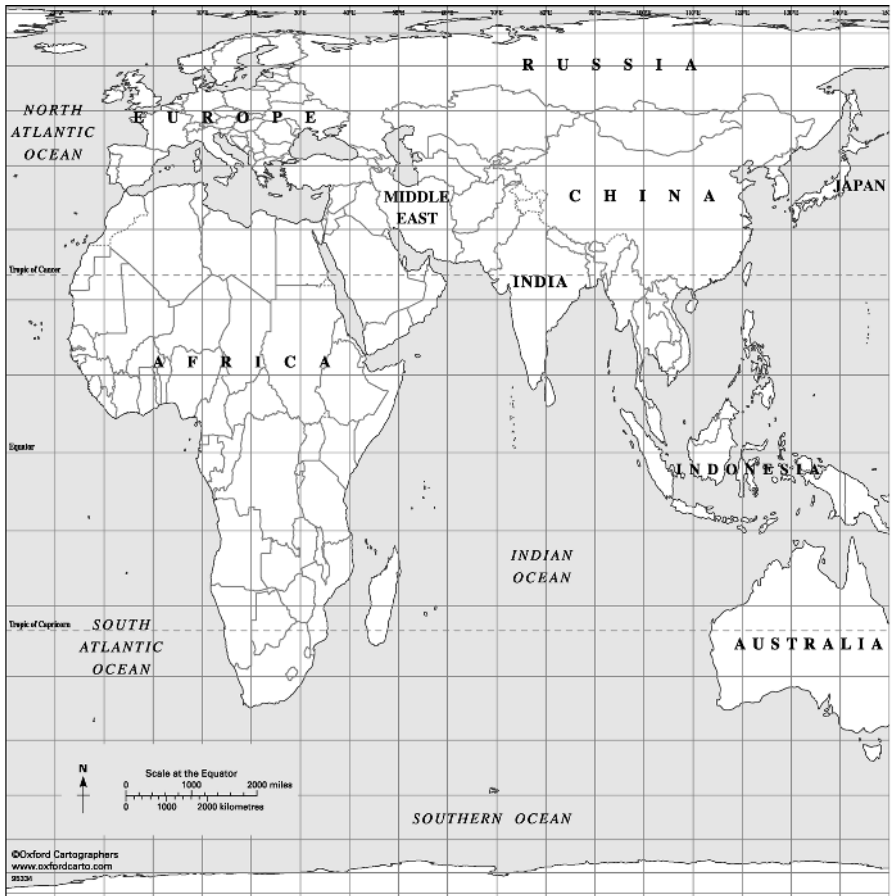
RUSSIA

NORTH ATLANTIC OCEAN

EUROPE

MIDDLE EAST

CHINA

JAPAN

Tropic of Cancer

INDIA

AFRICA

Equator

INDONESIA

INDIAN OCEAN

Tropic of Capricorn

SOUTH ATLANTIC OCEAN

AUSTRALIA

N

Scale at the Equator
0 1000 2000 miles
0 1000 2000 kilometres

SOUTHERN OCEAN

©Oxford Cartographers
www.oxfordcarto.com
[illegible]